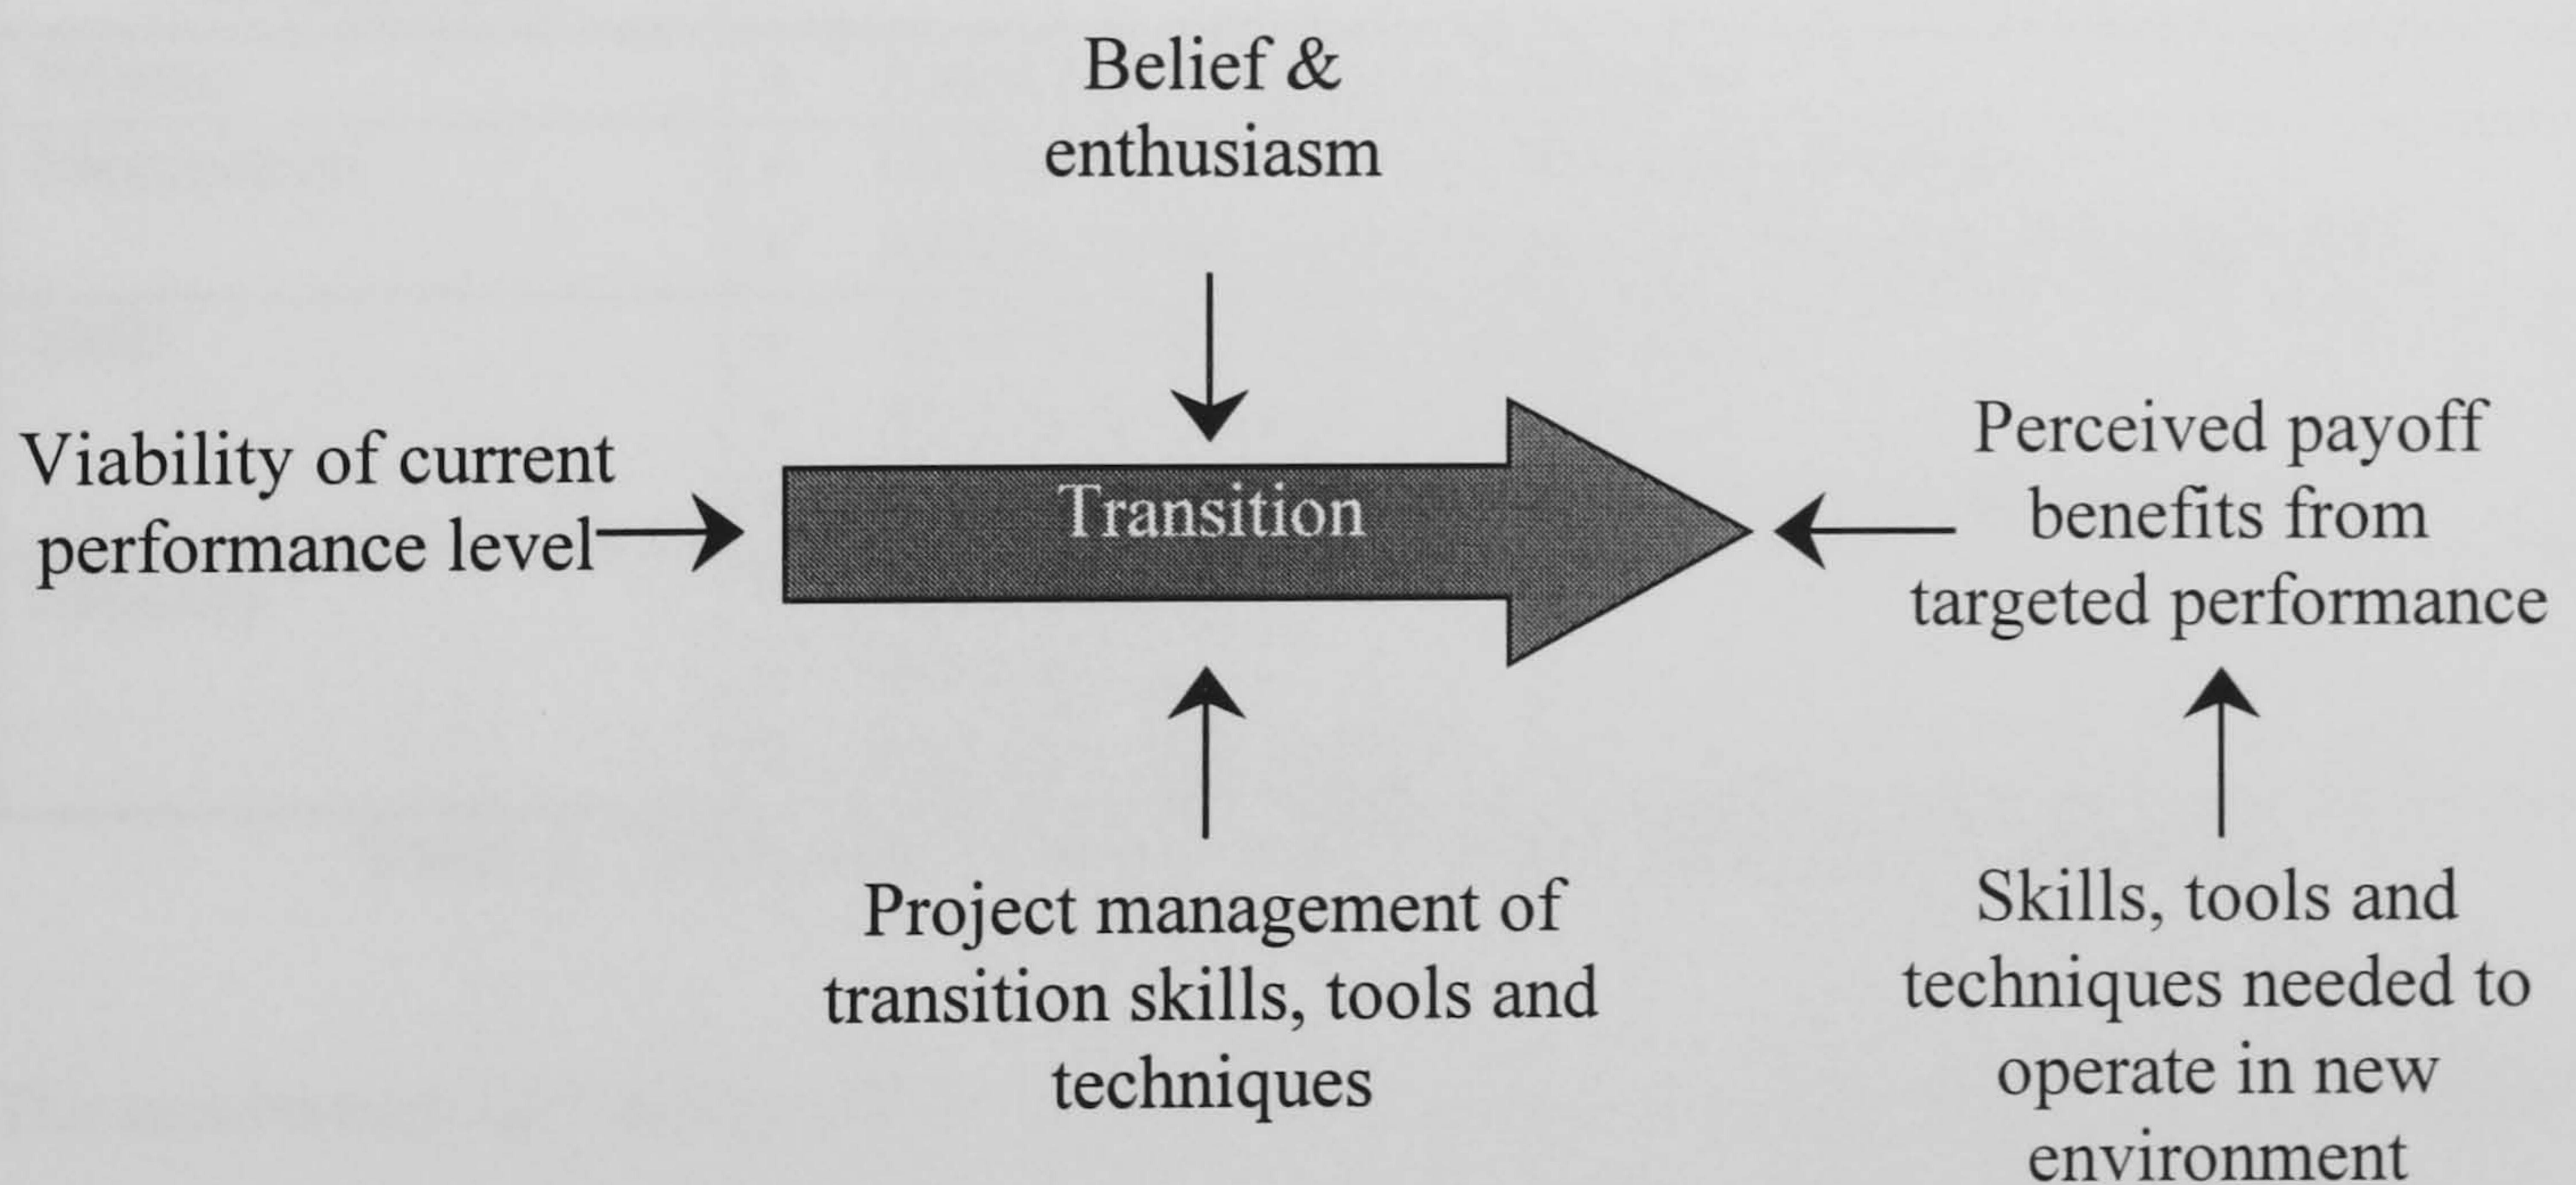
Belief & enthusiasm

Viability of current performance level

Transition

Perceived payoff benefits from targeted performance

Project management of transition skills, tools and techniques

Skills, tools and techniques needed to operate in new environment